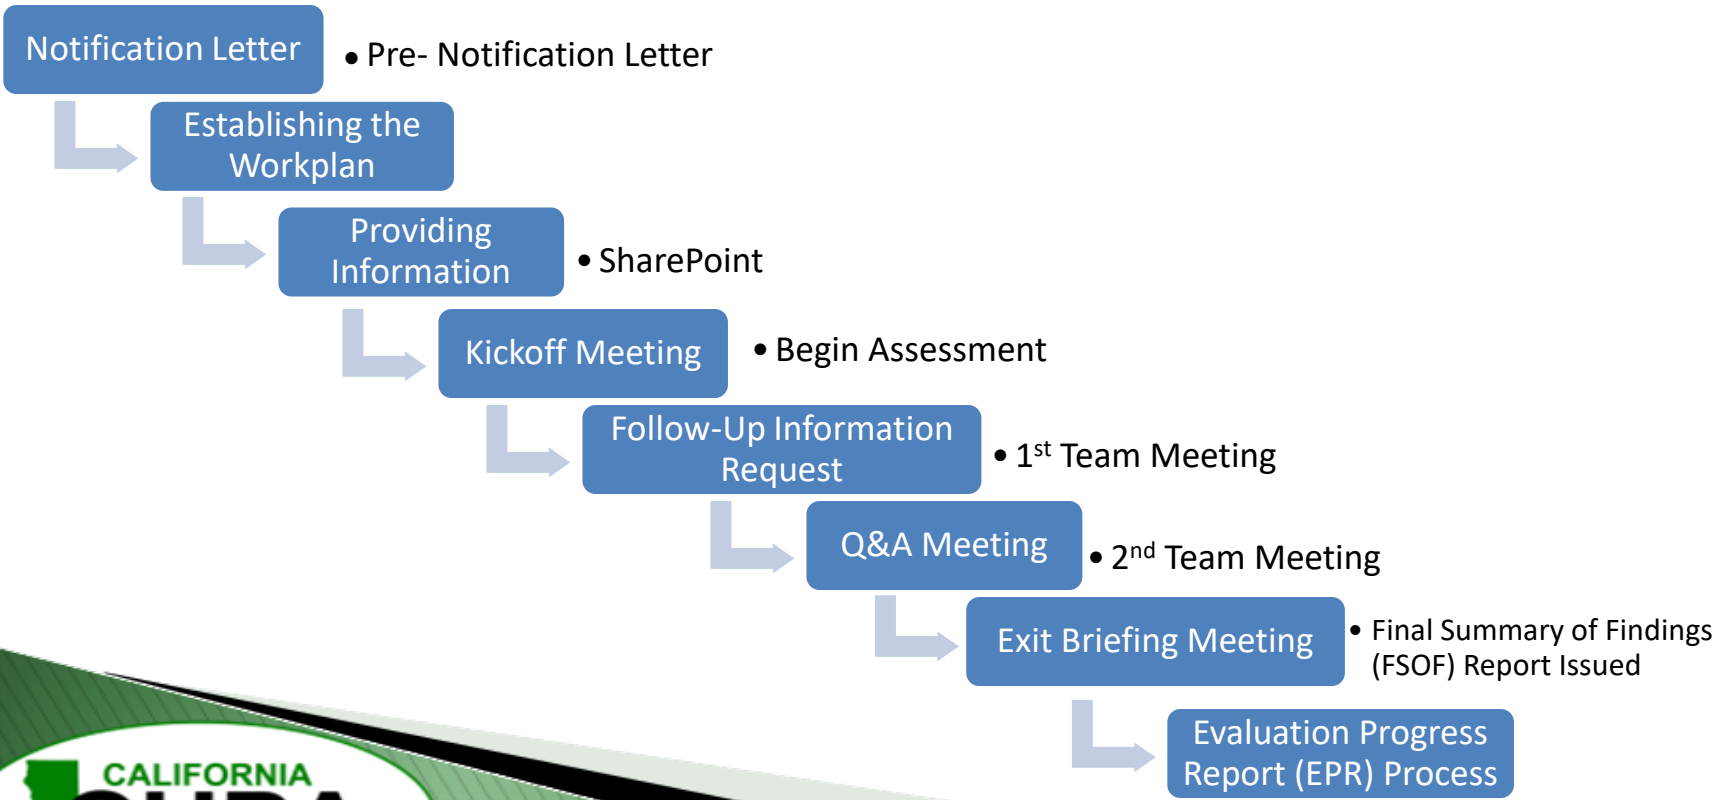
Notification Letter

• Pre- Notification Letter

Establishing the Workplan

Providing Information

• SharePoint

Kickoff Meeting

• Begin Assessment

Follow-Up Information Request

• 1$^{st}$ Team Meeting

Q&A Meeting

• 2$^{nd}$ Team Meeting

Exit Briefing Meeting

• Final Summary of Findings (FSOF) Report Issued

Evaluation Progress Report (EPR) Process

CALIFORNIA
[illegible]